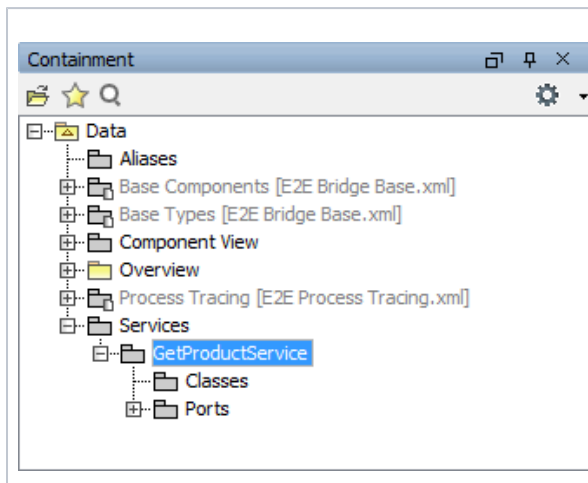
Containment

Data
Aliases
Base Components [E2E Bridge Base.xml]
Base Types [E2E Bridge Base.xml]
Component View
Overview
Process Tracing [E2E Process Tracing.xml]
Services
GetProductService
Classes
Ports